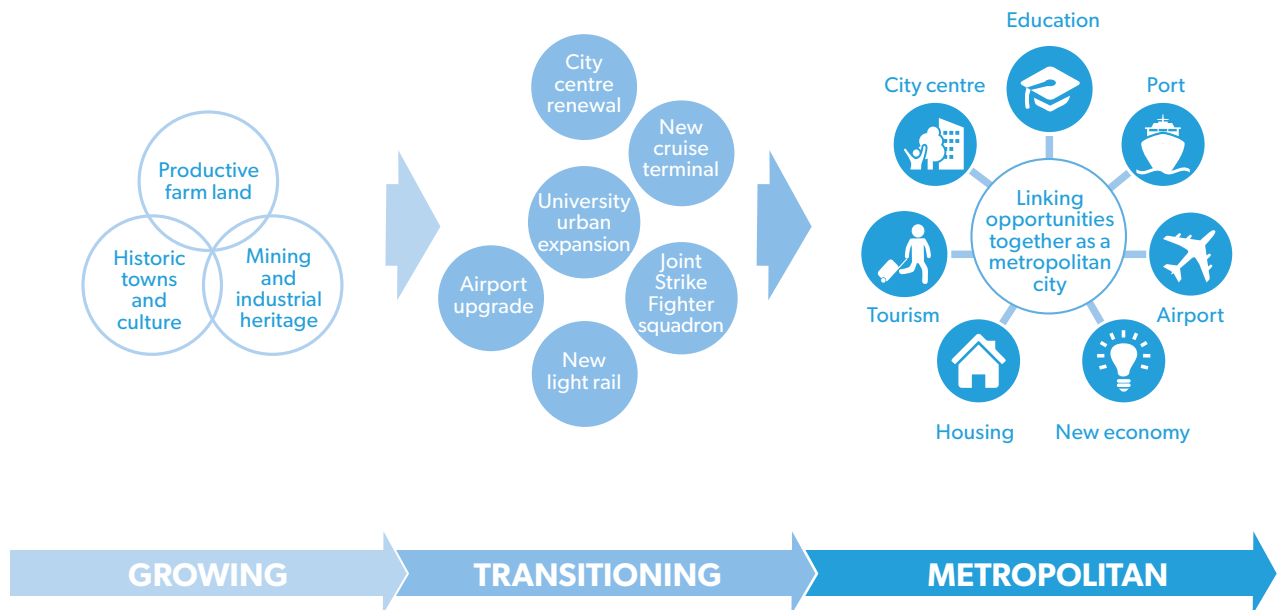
Productive farm land

Historic towns and culture

Mining and industrial heritage

City centre renewal

New cruise terminal

University urban expansion

Airport upgrade

Joint Strike Fighter squadron

New light rail

Education

City centre

Port

Linking opportunities together as a metropolitan city

Tourism

Airport

Housing

New economy

GROWING

TRANSITIONING

METROPOLITAN